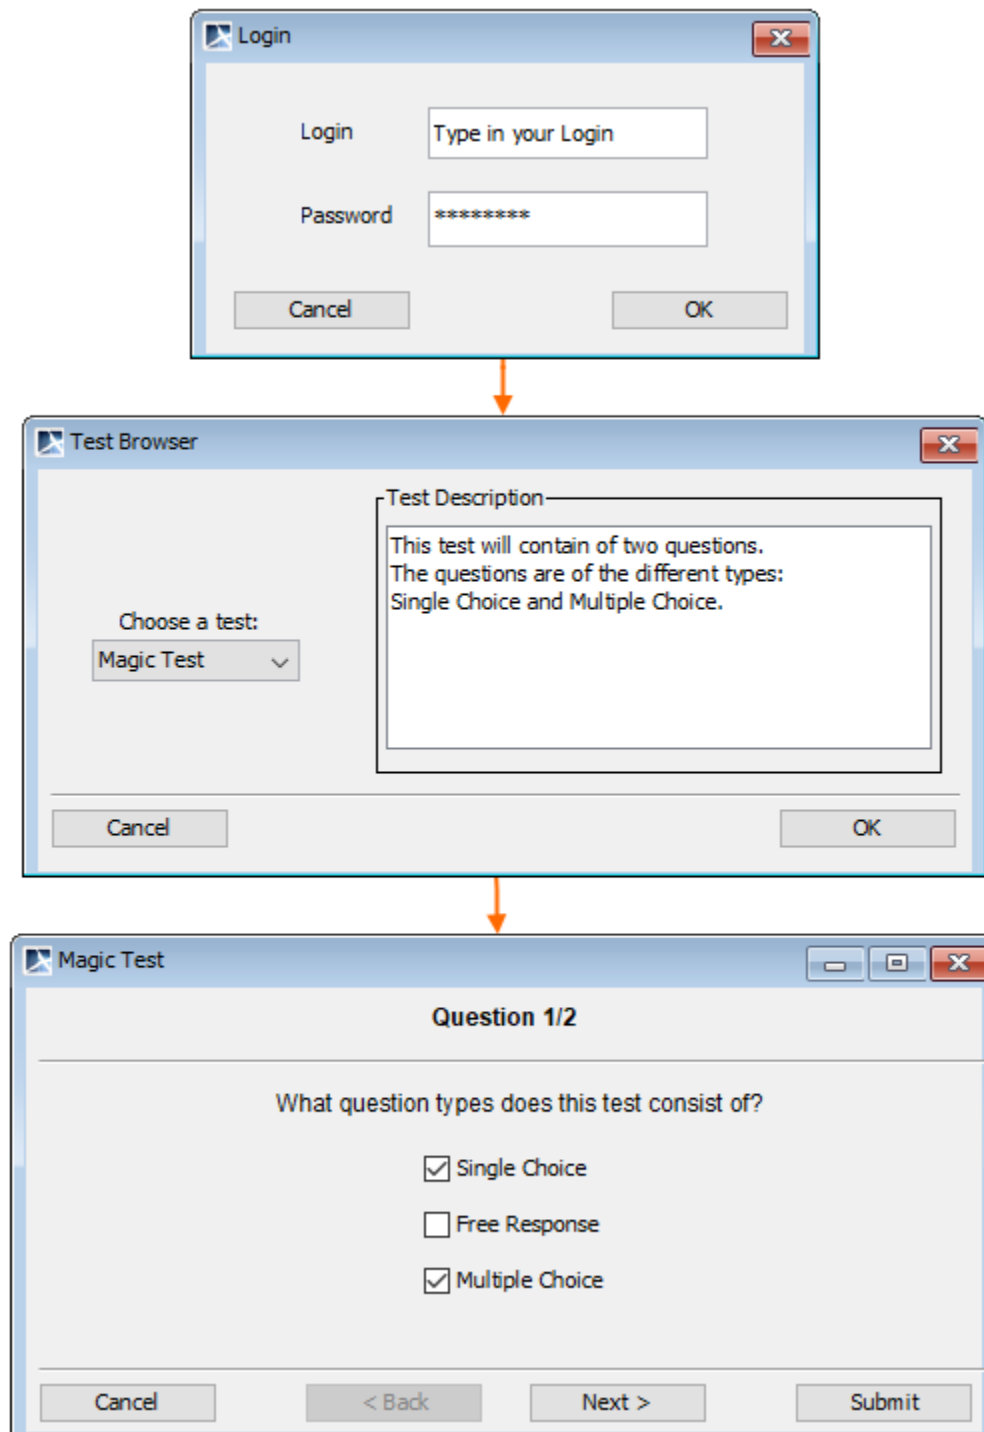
Login

Login
Type in your Login

Password
*********

Cancel
OK

Test Browser

Choose a test:
Magic Test

Test Description
This test will contain of two questions.
The questions are of the different types:
Single Choice and Multiple Choice.

Cancel
OK

Magic Test

Question 1/2

What question types does this test consist of?

Single Choice

Free Response

Multiple Choice

Cancel
< Back
Next >
Submit